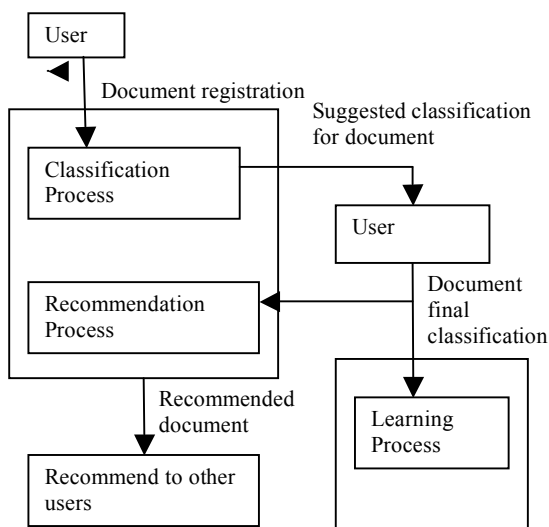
User

Document registration

Suggested classification for document

Classification Process

User

Document final classification

Recommendation Process

Recommended document

Learning Process

Recommend to other users